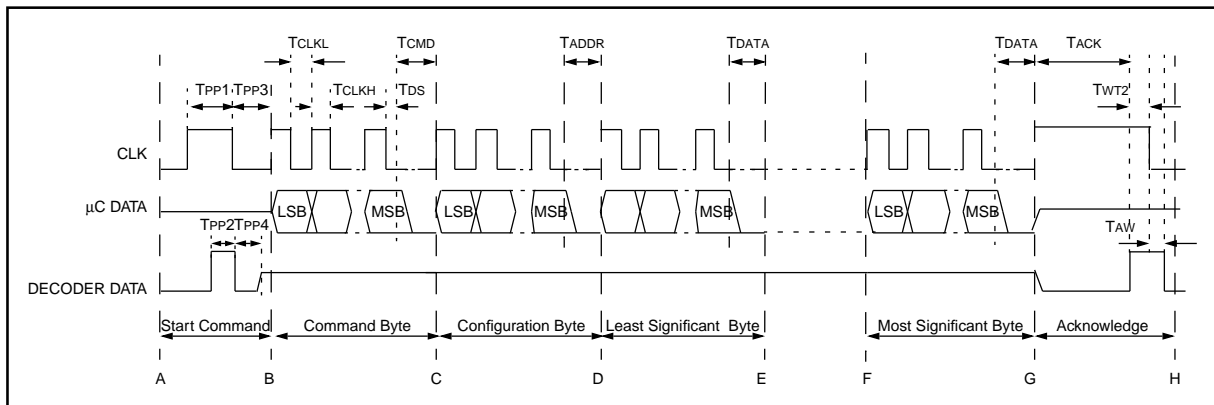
TCLKL
TCMD
TADDR
TDATA
TDATA
TACK
TPP1
TPP3
TCLKH
TDS
TWT2
CLK
μC DATA
LSB
MSB
LSB
MSB
MSB
LSB
MSB
TPP2
TPP4
TAW
DECODER DATA
Start Command
Command Byte
Configuration Byte
Least Significant Byte
Most Significant Byte
Acknowledge
A
B
C
D
E
F
G
H